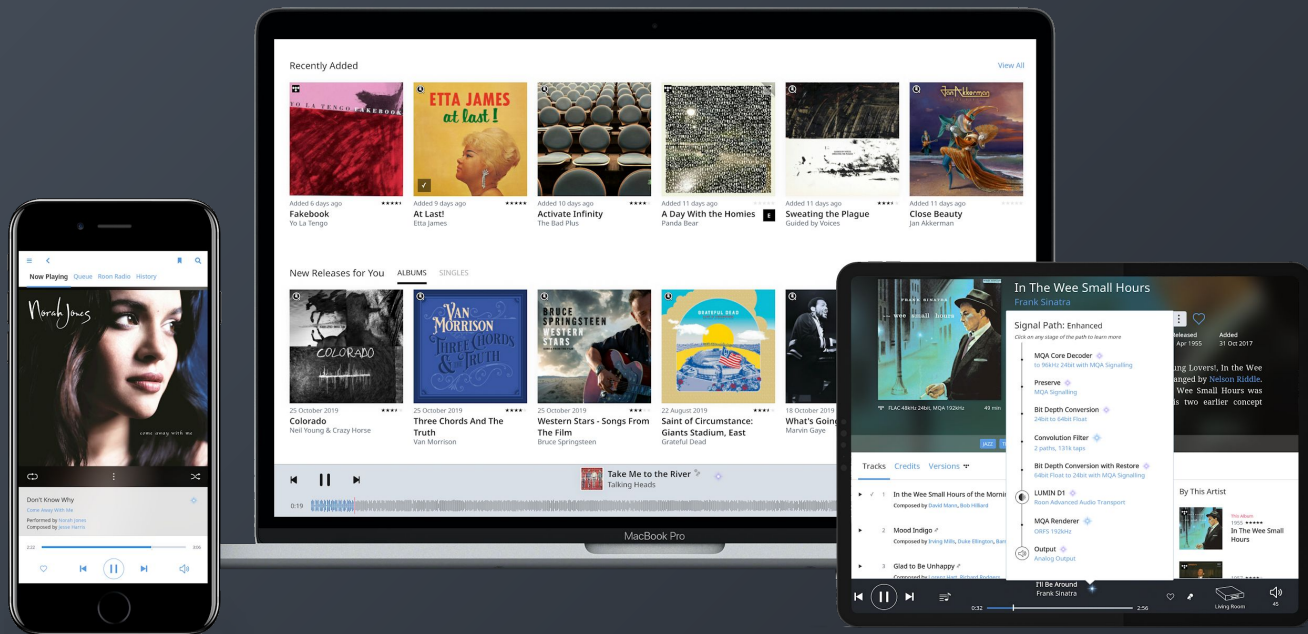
Recently Added

View All

Added 6 days ago
Fakebook
Yo La Tengo

Added 9 days ago
At Last!
Etta James

Added 10 days ago
Activate Infinity
The Bad Plus

Added 11 days ago
A Day With the Homies
Panda Bear

Added 11 days ago
Sweating the Plague
Guided by Voices

Added 11 days ago
Close Beauty
Jan Akkerman

New Releases for You ALBUMS SINGLES

25 October 2019
Colorado
Neil Young & Crazy Horse

25 October 2019
Three Chords And The Truth
Van Morrison

25 October 2019
Western Stars - Songs From The Film
Bruce Springsteen

22 August 2019
Saint of Circumstance: Giants Stadium, East
Grateful Dead

18 October 2019
What's Going
Marvin Gaye

Take Me to the River
Talking Heads

0:19

MacBook Pro

Now Playing Queue Roon Radio History

Norah Jones
come away with me

Don't Know Why
Come Away With Me
Performed by Norah Jones
Composed by Jesse Harris

In The Wee Small Hours
Frank Sinatra

FLAC 48kHz 24bit, MQA 192kHz 49 min

Signal Path: Enhanced
Click on any stage of the path to learn more

MQA Core Decoder
to 96kHz 24bit with MQA Signalling
Preserve
MQA Signalling
Bit Depth Conversion
24bit to 64bit Float
Convolution Filter
2 paths, 131k taps
Bit Depth Conversion with Restore
64bit Float to 24bit with MQA Signalling
LUMIN D1
Roon Advanced Audio Transport
MQA Renderer
DRFS 192kHz
Output
Analog Output

Released Apr 1955
Added 31 Oct 2017

Lovers!, In the Wee anged by Nelson Riddle. Wee Small Hours was is two earlier concept

JAZZ

Tracks Credits Versions

1 In the Wee Small Hours of the Mornin
Composed by David Mann, Bob Hilliard
2 Mood Indigo
Composed by Irving Mills, Duke Ellington, Barn
3 Glad to Be Unhappy
Composed by Lorenz Hart, Richard Rodgers

By This Artist
This Album 1955
In The Wee Small Hours

I'll Be Around
Frank Sinatra
0:32 2:56
Living Room
45